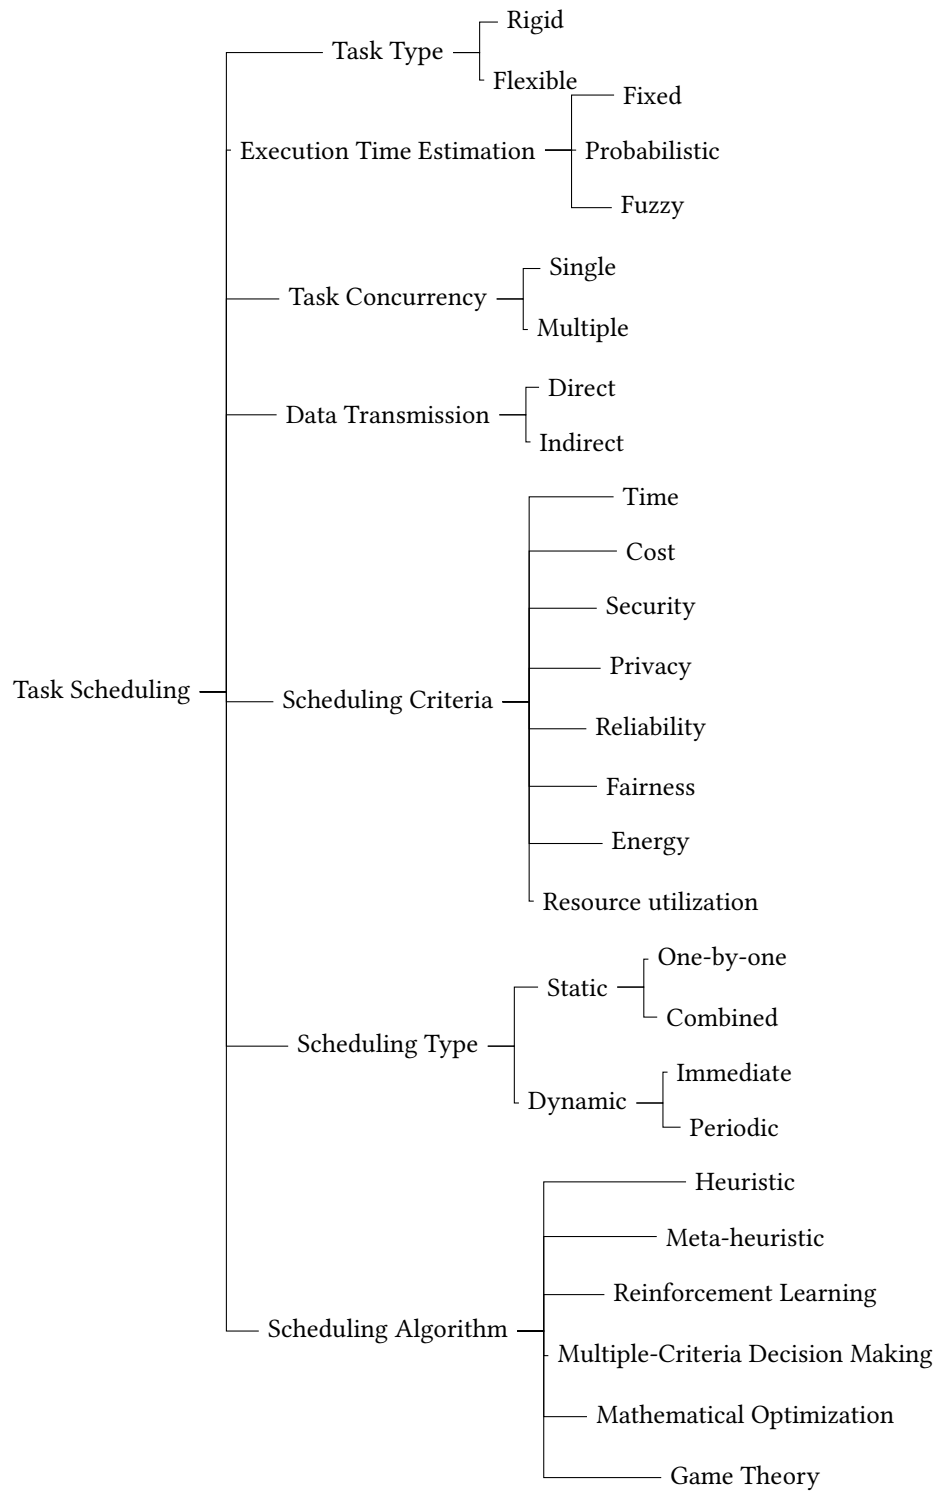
Task Scheduling

Task Type
Rigid
Flexible

Execution Time Estimation
Fixed
Probabilistic
Fuzzy

Task Concurrency
Single
Multiple

Data Transmission
Direct
Indirect

Scheduling Criteria
Time
Cost
Security
Privacy
Reliability
Fairness
Energy
Resource utilization

Scheduling Type
Static
One-by-one
Combined
Dynamic
Immediate
Periodic

Scheduling Algorithm
Heuristic
Meta-heuristic
Reinforcement Learning
Multiple-Criteria Decision Making
Mathematical Optimization
Game Theory